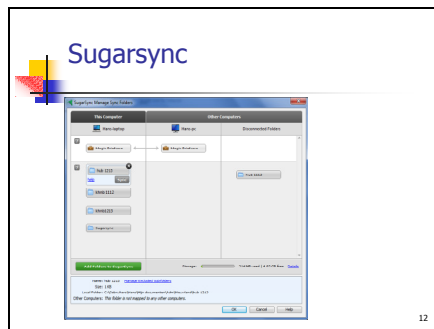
Sugarsync

SugarSync Manage Sync Folders

This Computer

Other Computers

Hans-laptop

Hans-pc

Disconnected Folders

Magic Briefcase

Magic Briefcase

hub 1215

Sync

MHAB 1112

MHAB 213

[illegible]

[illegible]

Add Folders to SugarSync

Storage:

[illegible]

Other Computers: This folder is not mapped to any other computers.

OK

Cancel

Help

12